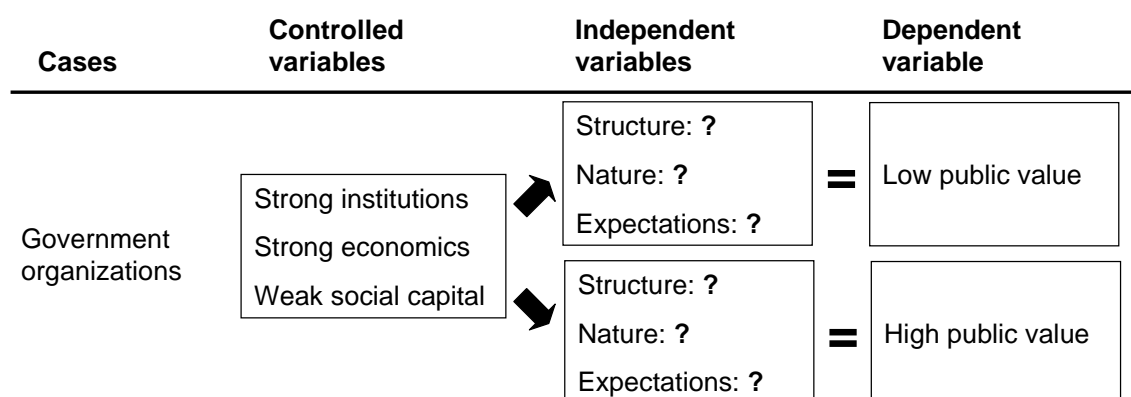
| Cases | Controlled variables | Independent variables | | Dependent variable |
|---|---|---|---|---|
| Government organizations | Strong institutions<br>Strong economics<br>Weak social capital | Structure: **?**<br>Nature: **?**<br>Expectations: **?** | = | Low public value |
| | | Structure: **?**<br>Nature: **?**<br>Expectations: **?** | = | High public value |